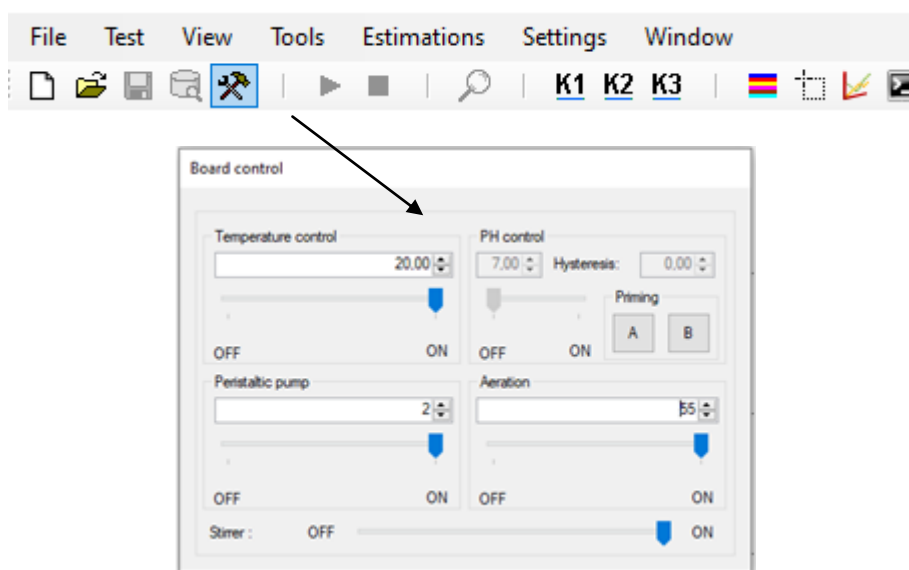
File Test View Tools Estimations Settings Window

K1 K2 K3

Board control

Temperature control
20,00
OFF ON

PH control
7,00 Hysteresis: 0,00
Priming
A B
OFF ON

Peristaltic pump
2
OFF ON

Aeration
55
OFF ON

Stirrer : OFF ON